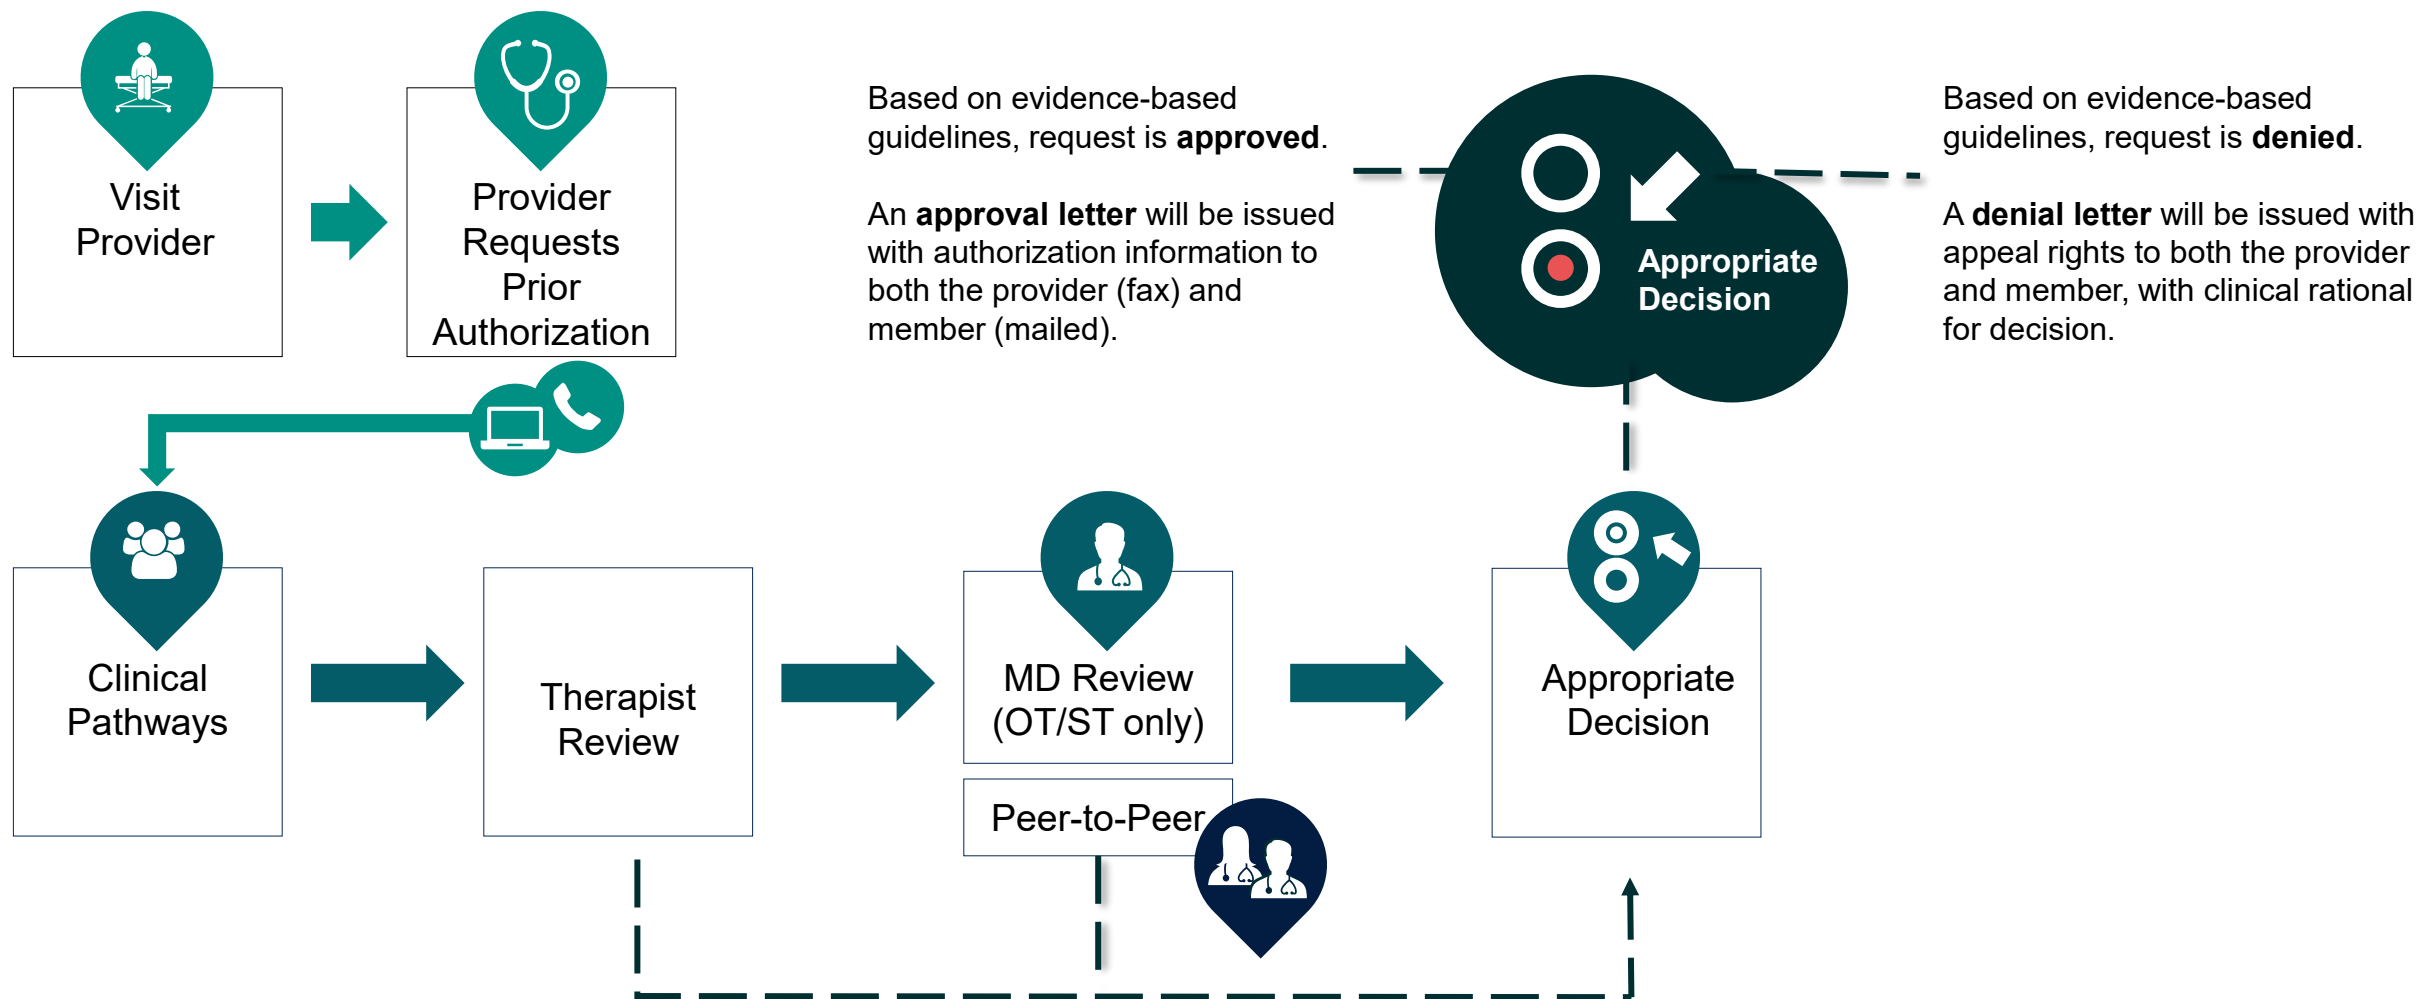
Visit Provider

Provider Requests Prior Authorization

Based on evidence-based guidelines, request is **approved**.

An **approval letter** will be issued with authorization information to both the provider (fax) and member (mailed).

Appropriate Decision

Based on evidence-based guidelines, request is **denied**.

A **denial letter** will be issued with appeal rights to both the provider and member, with clinical rational for decision.

Clinical Pathways

Therapist Review

MD Review (OT/ST only)

Peer-to-Peer

Appropriate Decision